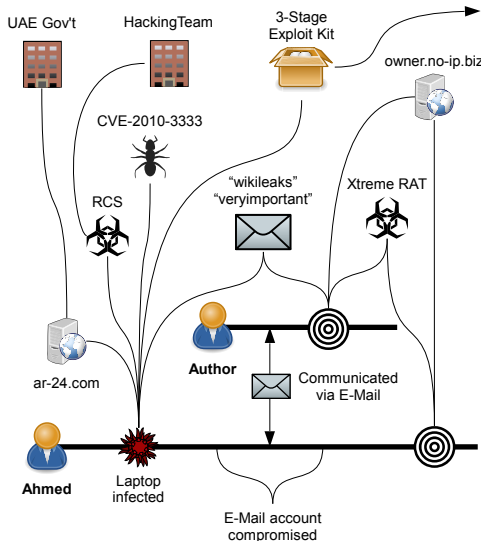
UAE Gov't

HackingTeam

3-Stage Exploit Kit

owner.no-ip.biz

CVE-2010-3333

"wikileaks" "veryimportant"

Xtreme RAT

RCS

Author

ar-24.com

Communicated via E-Mail

Ahmed

Laptop infected

E-Mail account compromised